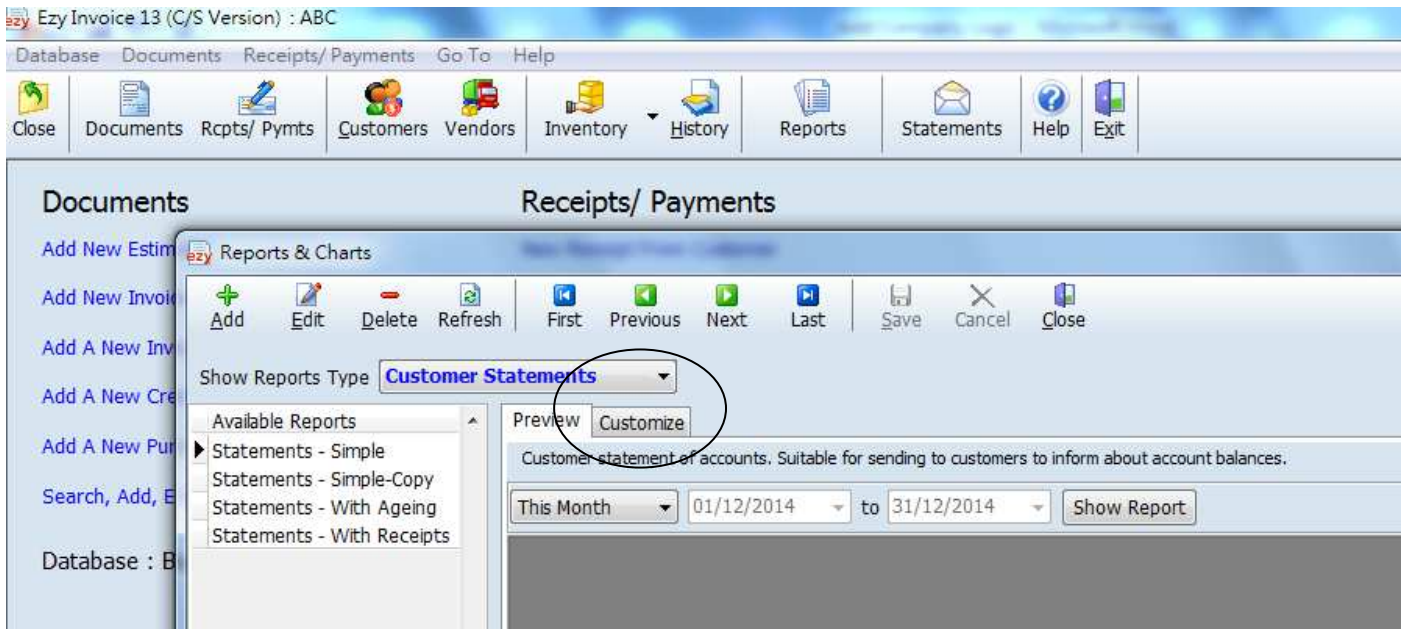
ezy Ezy Invoice 13 (C/S Version) : ABC

Database Documents Receipts/ Payments Go To Help

Close Documents Rcpts/ Pymts Customers Vendors Inventory History Reports Statements Help Exit

Documents

Receipts/ Payments

Add New Estim
Add New Invoi
Add A New Inv
Add A New Cre
Add A New Pur
Search, Add, E

Database : B

ezy Reports & Charts

Add Edit Delete Refresh First Previous Next Last Save Cancel Close

Show Reports Type Customer Statements

| Available Reports |
|---|
| Statements - Simple |
| Statements - Simple-Copy |
| Statements - With Ageing |
| Statements - With Receipts |

Preview Customize

Customer statement of accounts. Suitable for sending to customers to inform about account balances.

This Month 01/12/2014 to 31/12/2014 Show Report